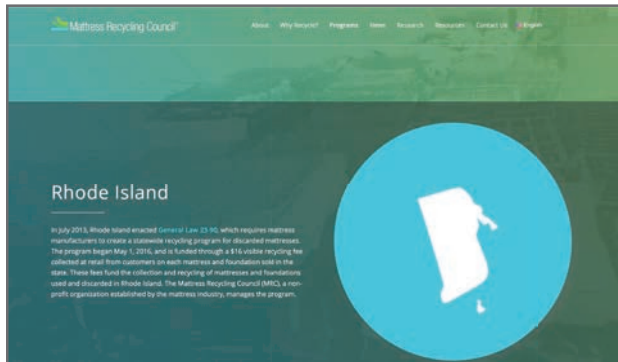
Mattress Recycling Council

About Why Recycle? Programs News Research Resources Contact Us English

Rhode Island

In July 2013, Rhode Island enacted General Law 23-90, which requires mattress manufacturers to create a statewide recycling program for discarded mattresses. The program began May 1, 2016, and is funded through a $16 visible recycling fee collected at retail from customers on each mattress and foundation sold in the state. These fees fund the collection and recycling of mattresses and foundations used and discarded in Rhode Island. The Mattress Recycling Council (MRC), a non-profit organization established by the mattress industry, manages the program.